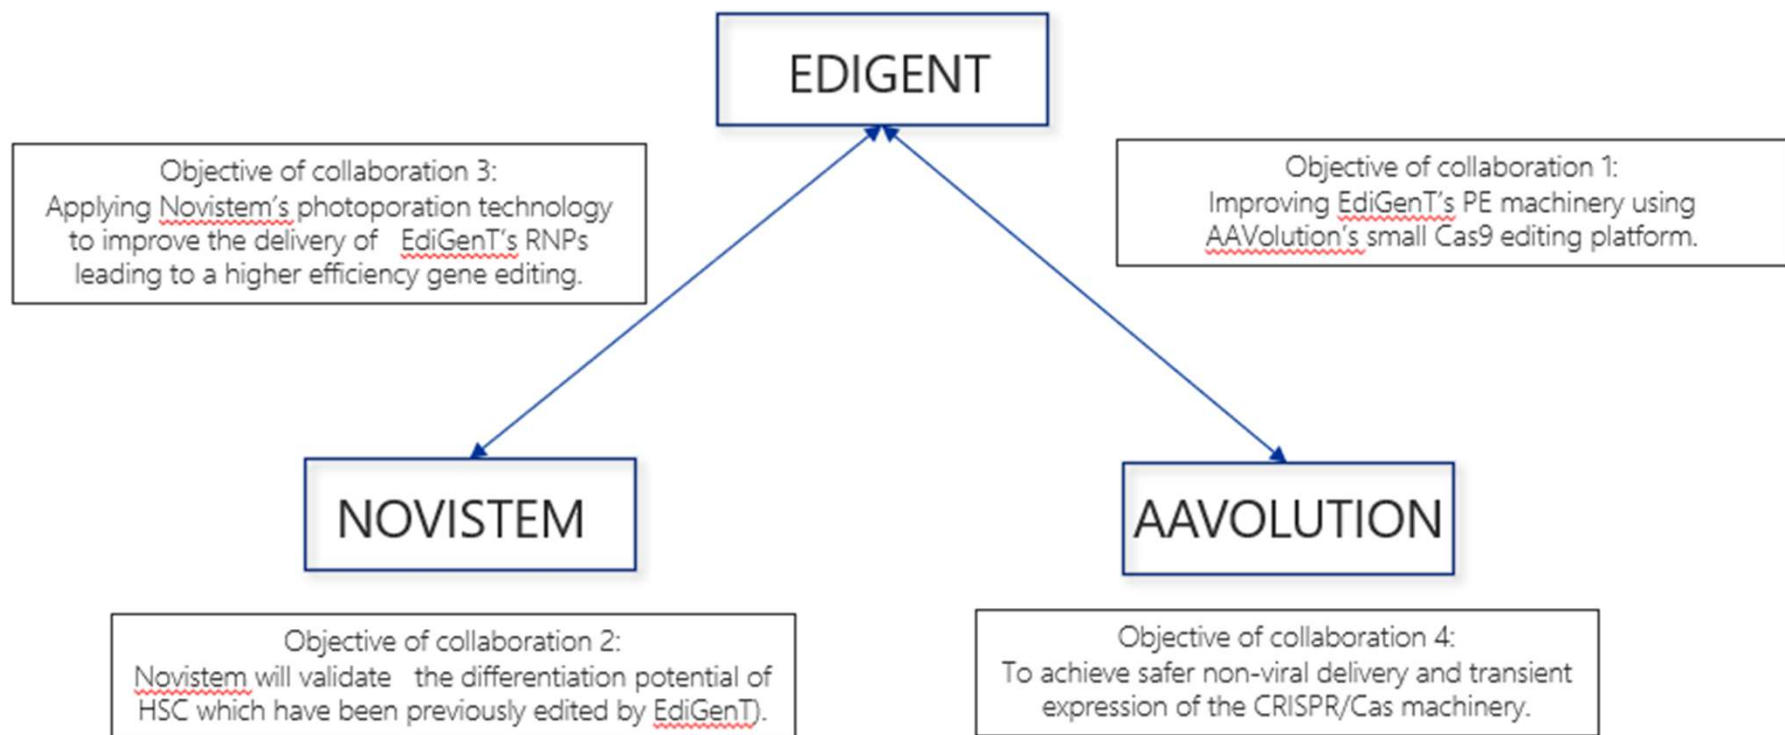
EDIGENT

Objective of collaboration 3:
Applying Novistem's photoporation technology to improve the delivery of EdiGenT's RNPs leading to a higher efficiency gene editing.

Objective of collaboration 1:
Improving EdiGenT's PE machinery using AAVolution's small Cas9 editing platform.

NOVISTEM

AAVOLUTION

Objective of collaboration 2:
Novistem will validate the differentiation potential of HSC which have been previously edited by EdiGenT).

Objective of collaboration 4:
To achieve safer non-viral delivery and transient expression of the CRISPR/Cas machinery.